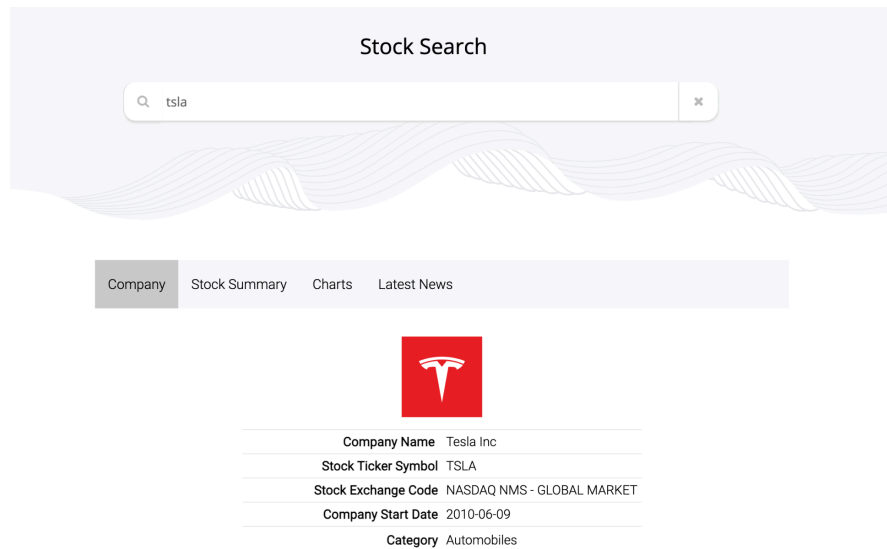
Stock Search

tsla

Company Stock Summary Charts Latest News

| Company Name | Tesla Inc |
|---|---|
| Stock Ticker Symbol | TSLA |
| Stock Exchange Code | NASDAQ NMS - GLOBAL MARKET |
| Company Start Date | 2010-06-09 |
| Category | Automobiles |